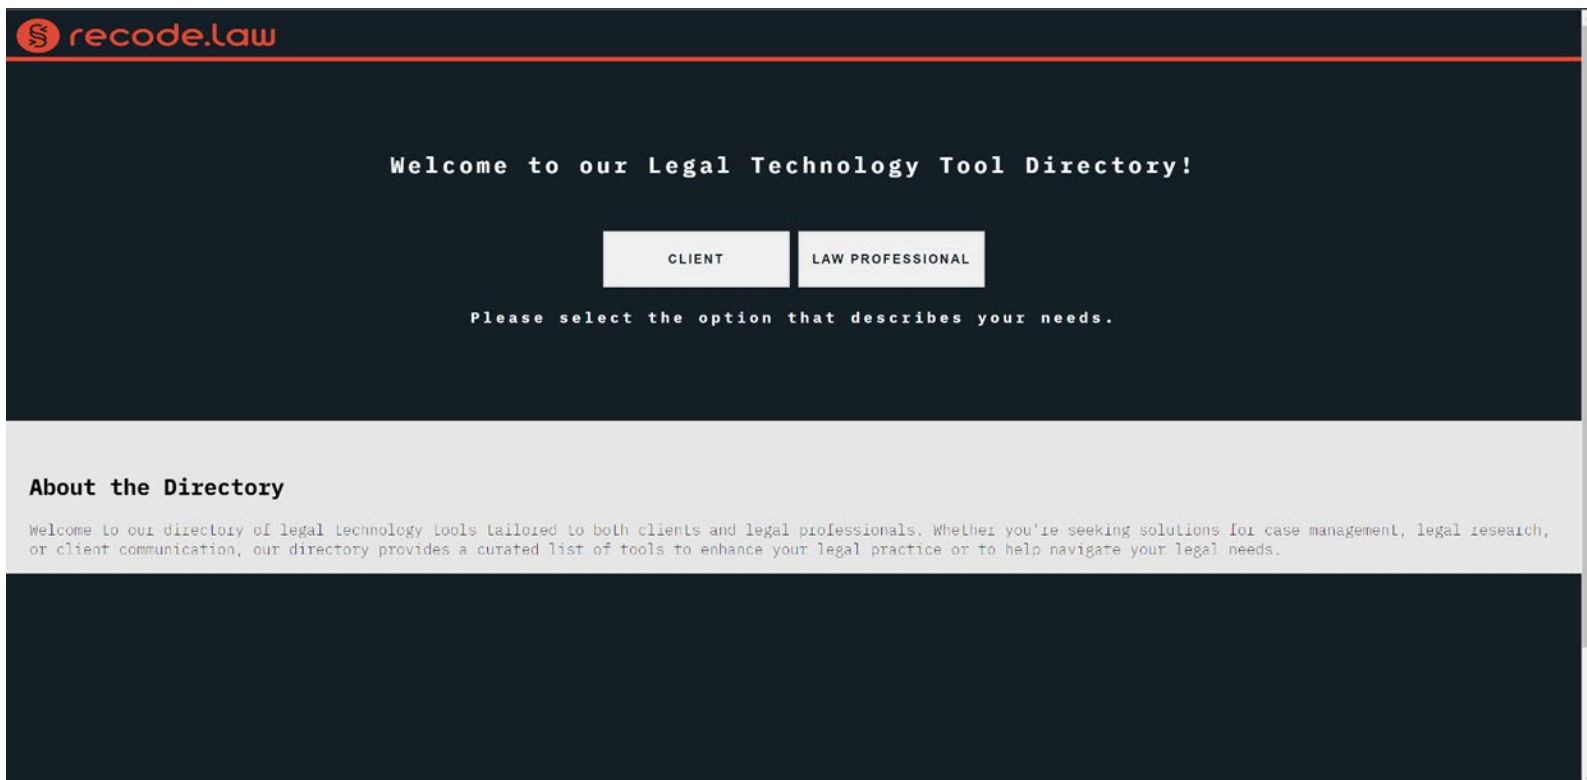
recode.law

Welcome to our Legal Technology Tool Directory!

CLIENT

LAW PROFESSIONAL

Please select the option that describes your needs.

About the Directory

Welcome to our directory of legal technology tools tailored to both clients and legal professionals. Whether you're seeking solutions for case management, legal research, or client communication, our directory provides a curated list of tools to enhance your legal practice or to help navigate your legal needs.